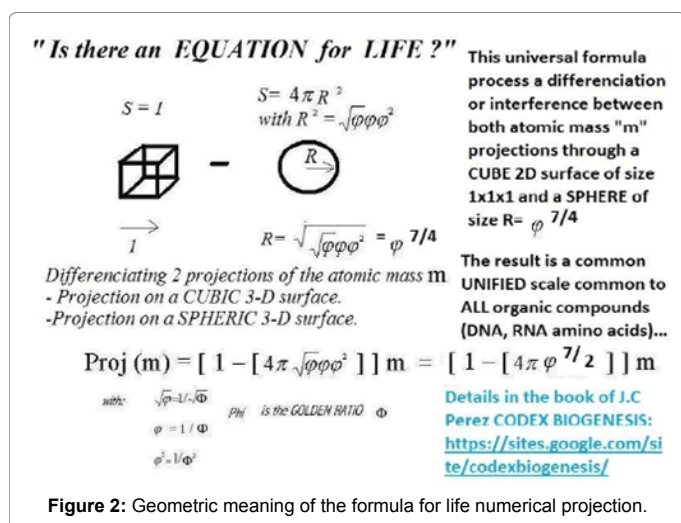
" Is there an EQUATION for LIFE ?"

$S = 1$

$S = 4\pi R^2$
with $R^2 = \sqrt{\varphi}\varphi\varphi^2$

R

1

$R = \sqrt{\sqrt{\varphi}\varphi\varphi^2} = \varphi^{7/4}$

This universal formula process a differenciation or interference between both atomic mass "m" projections through a CUBE 2D surface of size 1x1x1 and a SPHERE of size R= $\varphi^{7/4}$

Differenciating 2 projections of the atomic mass m
- Projection on a CUBIC 3-D surface.
-Projection on a SPHERIC 3-D surface.

The result is a common UNIFIED scale common to ALL organic compounds (DNA, RNA amino acids)...

Proj (m) = [ $1 - [4\pi\sqrt{\varphi}\varphi\varphi^2]$ ] m = [ $1 - [4\pi\varphi^{7/2}]$ ] m

with: $\sqrt{\varphi} = 1/\sqrt{\Phi}$
$\varphi = 1/\Phi$
$\varphi^2 = 1/\Phi^2$

Phi is the GOLDEN RATIO $\Phi$

Details in the book of J.C Perez CODEX BIOGENESIS: https://sites.google.com/site/codexbiogenesis/

Figure 2: Geometric meaning of the formula for life numerical projection.